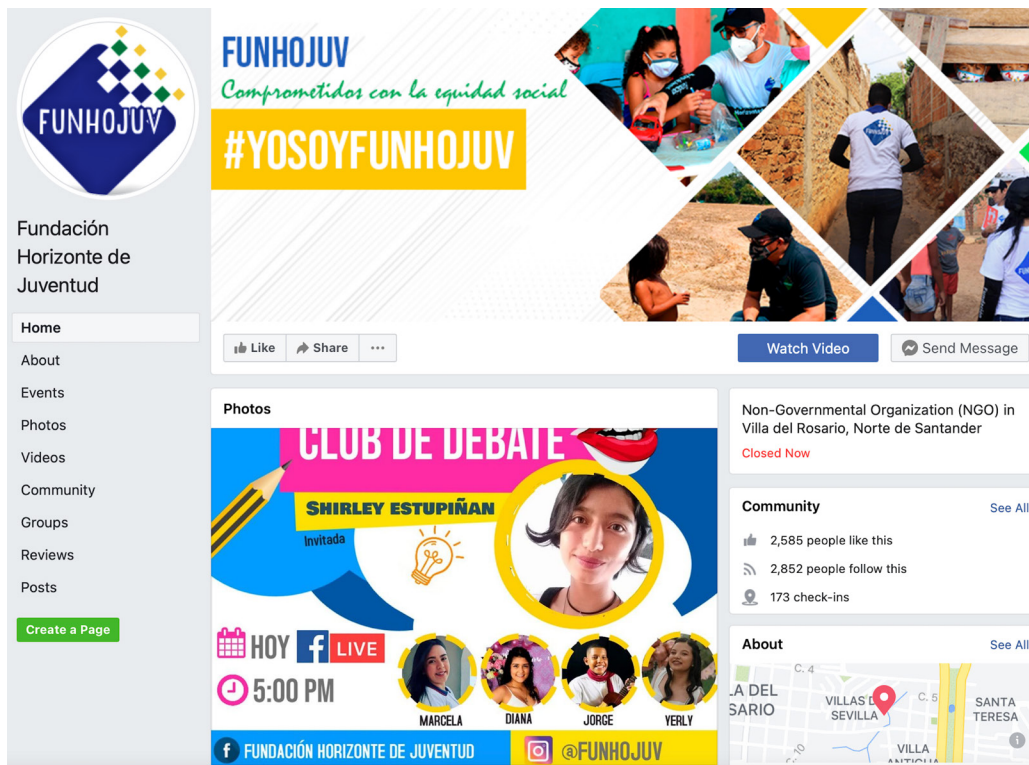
FUNHOJUV

Fundación Horizonte de Juventud

Home
About
Events
Photos
Videos
Community
Groups
Reviews
Posts

Create a Page

FUNHOJUV
Comprometidos con la equidad social
#YOSOYFUNHOJUV

Like
Share
···
Watch Video
Send Message

Photos

CLUB DE DEBATE
SHIRLEY ESTUPIÑAN
Invitada
HOY
LIVE
5:00 PM
MARCELA
DIANA
JORGE
YERLY
FUNDACIÓN HORIZONTE DE JUVENTUD
@FUNHOJUV

Non-Governmental Organization (NGO) in Villa del Rosario, Norte de Santander
Closed Now

Community
See All
2,585 people like this
2,852 people follow this
173 check-ins

About
See All
C. 4
LA DEL SARIO
VILLAS DE SEVILLA
C. 5
SANTA TERESA
VILLA ANTIGUA